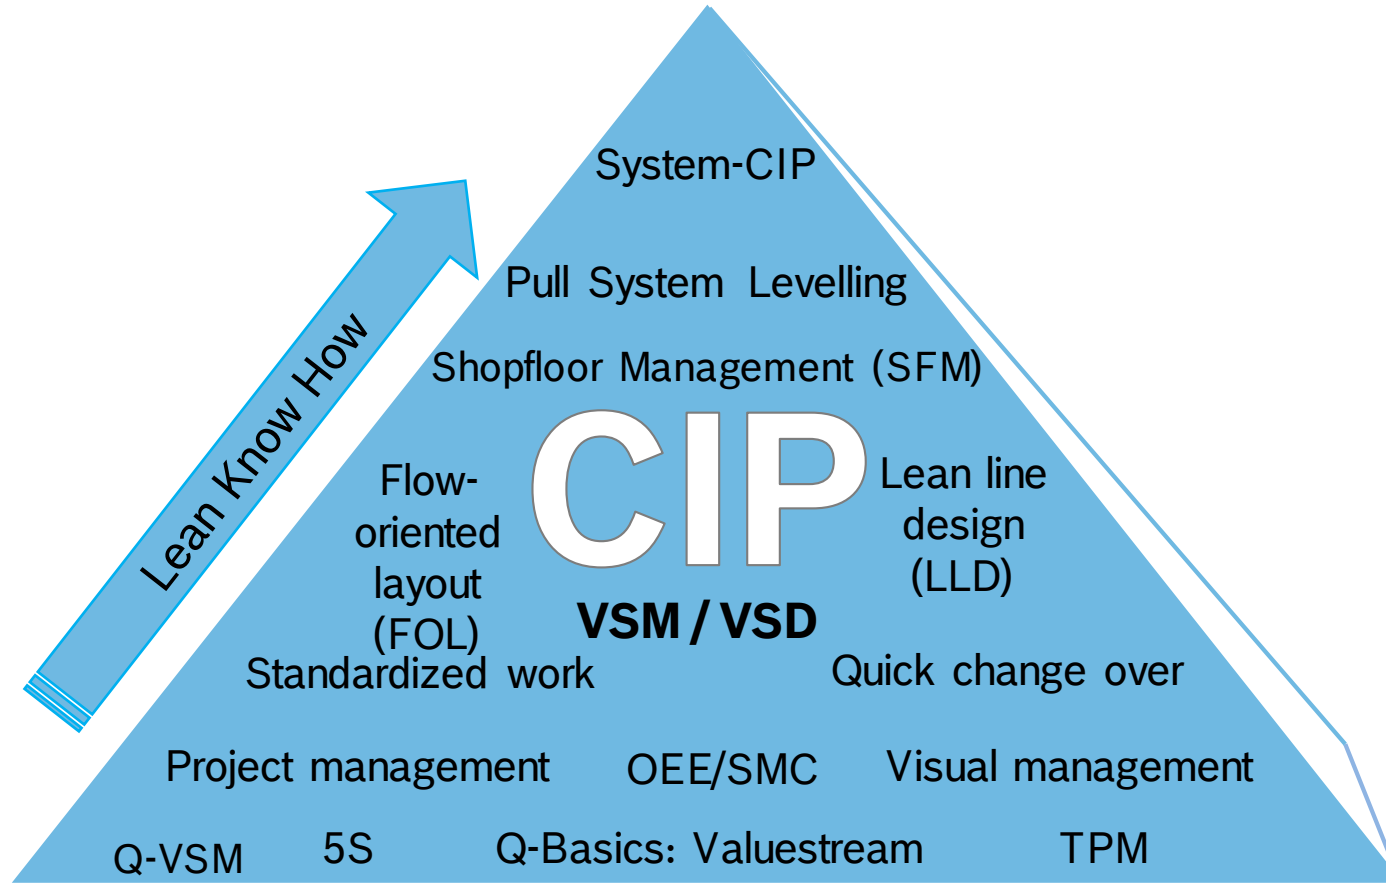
Lean Know How

System-CIP

Pull System Levelling

Shopfloor Management (SFM)

Flow-oriented layout (FOL)

CIP

Lean line design (LLD)

VSM / VSD

Standardized work

Quick change over

Project management

OEE/SMC

Visual management

Q-VSM

5S

Q-Basics: Valuestream

TPM